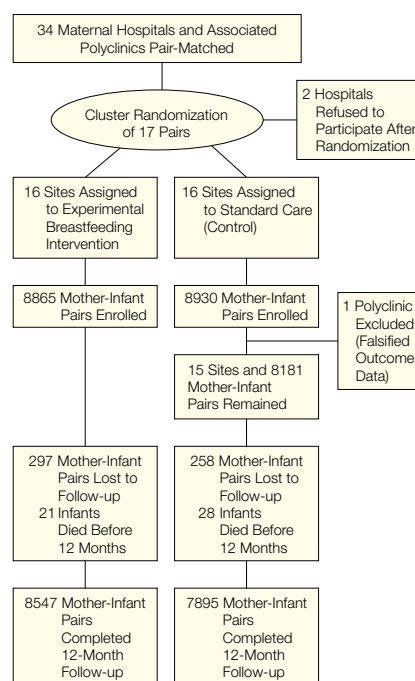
34 Maternal Hospitals and Associated Polyclinics Pair-Matched

Cluster Randomization of 17 Pairs

2 Hospitals Refused to Participate After Randomization

16 Sites Assigned to Experimental Breastfeeding Intervention

16 Sites Assigned to Standard Care (Control)

8865 Mother-Infant Pairs Enrolled

8930 Mother-Infant Pairs Enrolled

1 Polyclinic Excluded (Falsified Outcome Data)

15 Sites and 8181 Mother-Infant Pairs Remained

297 Mother-Infant Pairs Lost to Follow-up
21 Infants Died Before 12 Months

258 Mother-Infant Pairs Lost to Follow-up
28 Infants Died Before 12 Months

8547 Mother-Infant Pairs Completed 12-Month Follow-up

7895 Mother-Infant Pairs Completed 12-Month Follow-up